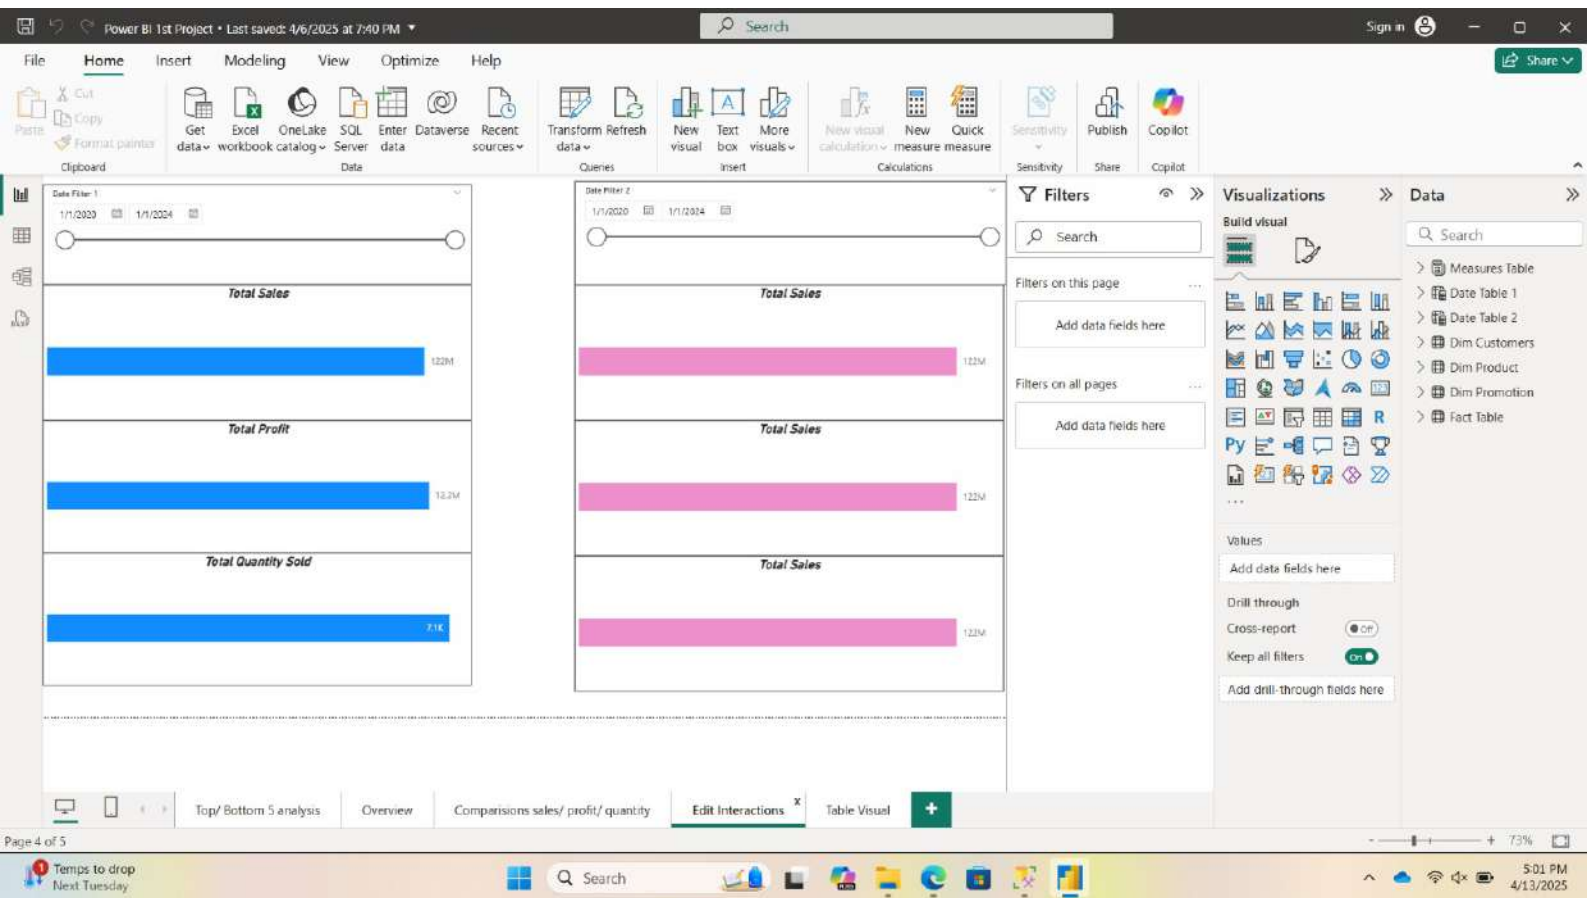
Power BI 1st Project • Last saved: 4/6/2025 at 7:40 PM

Search

Sign in

File Home Insert Modeling View Optimize Help

Share

Paste Cut Copy Format painter
Clipboard

Get data Excel workbook OneLake catalog SQL Server Enter data Dataverse Recent sources
Data

Transform data Refresh
Queries

New visual Text box More visuals
Insert

New visual calculation New measure Quick measure
Calculations

Sensitivity
Sensitivity

Publish
Share

Copilot
Copilot

Date Filter 1
1/1/2023 1/1/2024

Total Sales
122M

Total Profit
12.2M

Total Quantity Sold
7.1K

Date Filter 2
1/1/2020 1/1/2024

Total Sales
122M

Total Sales
122M

Total Sales
122M

Filters

Search

Filters on this page

Add data fields here

Filters on all pages

Add data fields here

Visualizations

Build visual

Py R

Values

Add data fields here

Drill through

Cross-report Off

Keep all filters On

Add drill-through fields here

Data

Search

Measures Table
Date Table 1
Date Table 2
Dim Customers
Dim Product
Dim Promotion
Fact Table

Top/ Bottom 5 analysis
Overview
Comparisions sales/ profit/ quantity
Edit Interactions
Table Visual
+

Page 4 of 5

73%

Temps to drop
Next Tuesday

Search

5:01 PM
4/13/2025